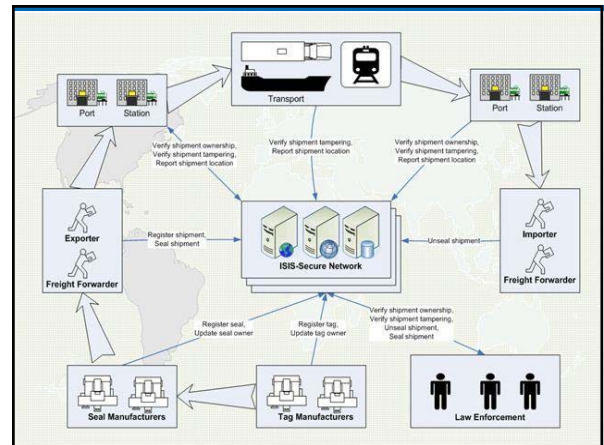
Transport

Port Station

Port Station

Verify shipment ownership, Verify shipment tampering, Report shipment location

Verify shipment tampering, Report shipment location

Verify shipment ownership, Verify shipment tampering, Report shipment location

Exporter

Freight Forwarder

Register shipment, Seal shipment

ISIS-Secure Network

Unseal shipment

Importer

Freight Forwarder

Register seal, Update seal owner

Register tag, Update tag owner

Verify shipment ownership, Verify shipment tampering, Unseal shipment, Seal shipment

Seal Manufacturers

Tag Manufacturers

Law Enforcement